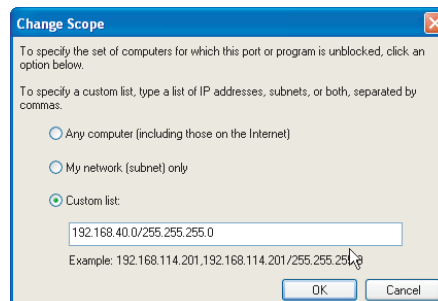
Change Scope

To specify the set of computers for which this port or program is unblocked, click an option below.

To specify a custom list, type a list of IP addresses, subnets, or both, separated by commas.

Any computer (including those on the Internet)

My network (subnet) only

Custom list:

192.168.40.0/255.255.255.0

Example: 192.168.114.201,192.168.114.201/255.255.25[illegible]

OK

Cancel